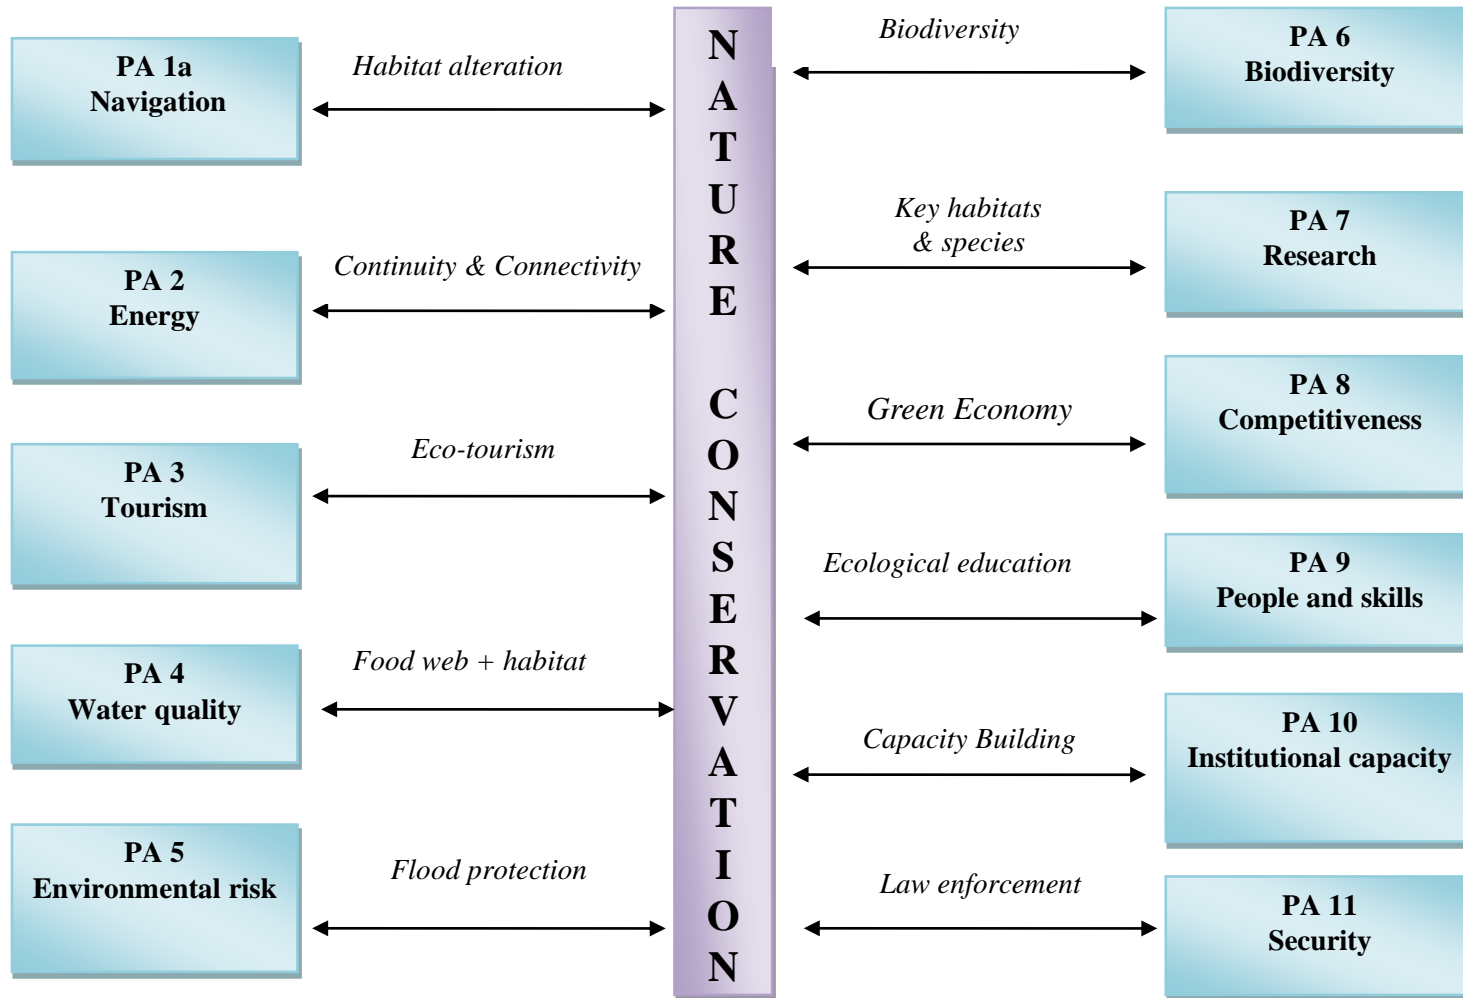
PA 1a
Navigation

Habitat alteration

PA 2
Energy

Continuity & Connectivity

PA 3
Tourism

Eco-tourism

PA 4
Water quality

Food web + habitat

PA 5
Environmental risk

Flood protection

NATURE CONSERVATION

Biodiversity

PA 6
Biodiversity

Key habitats & species

PA 7
Research

Green Economy

PA 8
Competitiveness

Ecological education

PA 9
People and skills

Capacity Building

PA 10
Institutional capacity

Law enforcement

PA 11
Security